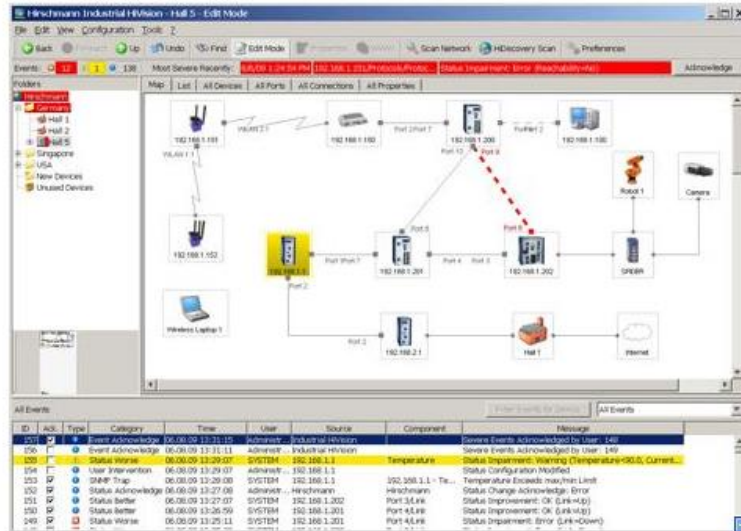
Hirschmann Industrial HiVision - Hall 5 - Edit Mode

File Edit View Configuration Tools ?

Back Forward Up Undo Find Edit Mode Properties Scan Network HiDiscovery Scan Preferences

Events: 12 1 138 Most Severe Recently: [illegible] 192.168.1.201/Protocols/Protoc... Status Impairment: Error (Reachability=No) Acknowledge

Folders
Hirschmann
Germany
Hall 1
Hall 2
Hall 5
Singapore
USA
New Devices
Unused Devices

Map | List | All Devices | All Ports | All Connections | All Properties

192.168.1.151
WLAN 1 1
WLAN 1 1
192.168.1.150
Port 2/Port 7
192.168.1.200
Port 12
Port 9
Port 1
192.168.1.100
192.168.1.152
Robot 1
Camera
Port 5
Port 6
192.168.1.1
Port 1/Port 7
192.168.1.201
Port 4
Port 3
192.168.1.202
SPIDER
Port 2
Wireless Laptop 1
Port 2
192.168.2.1
Hall 1
Internet

All Events

Filter Events for Device | All Events

| ID | Ack. | Type | Category | Time | User | Source | Component | Message |
|---|---|---|---|---|---|---|---|---|
| 157 | | | Event Acknowledge | 06.08.09 13:31:15 | Administr... | Industrial HiVision | | Severe Events Acknowledged by User: 148 |
| 156 | | | Event Acknowledge | 06.08.09 13:31:11 | Administr... | Industrial HiVision | | Severe Events Acknowledged by User: 149 |
| 155 | | | Status Worse | 06.08.09 13:29:07 | SYSTEM | 192.168.1.1 | Temperature | Status Impairment: Warning (Temperature=90.0, Current... |
| 154 | | | User Intervention | 06.08.09 13:29:07 | Administr... | 192.168.1.1 | | Status Configuration Modified |
| 153 | | | SNMP Trap | 06.08.09 13:28:08 | SYSTEM | 192.168.1.1 | 192.168.1.1 - Te... | Temperature Exceeds max/min Limit |
| 152 | | | Status Acknowledge | 06.08.09 13:27:08 | Administr... | Hirschmann | Hirschmann | Status Change Acknowledge: Error |
| 151 | | | Status Better | 06.08.09 13:27:07 | SYSTEM | 192.168.1.202 | Port 3/Link | Status Improvement: OK (Link=Up) |
| 150 | | | Status Better | 06.08.09 13:26:59 | SYSTEM | 192.168.1.201 | Port 4/Link | Status Improvement: OK (Link=Up) |
| 149 | | | Status Worse | 06.08.09 13:25:11 | SYSTEM | 192.168.1.201 | Port 4/Link | Status Impairment: Error (Link=Down) |